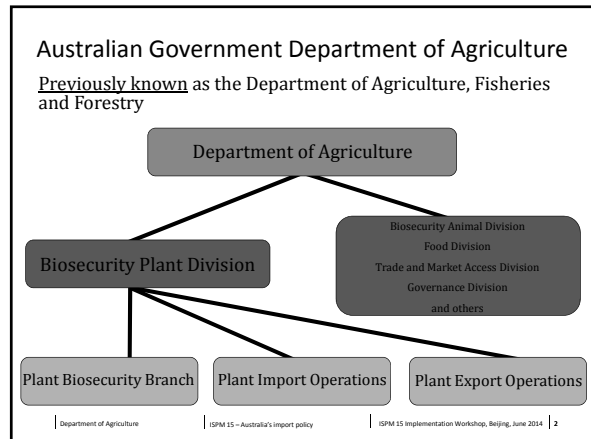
Australian Government Department of Agriculture

Previously known as the Department of Agriculture, Fisheries and Forestry

Department of Agriculture

Biosecurity Plant Division

Biosecurity Animal Division
Food Division
Trade and Market Access Division
Governance Division
and others

Plant Biosecurity Branch

Plant Import Operations

Plant Export Operations

Department of Agriculture | ISPM 15 – Australia's import policy | ISPM 15 Implementation Workshop, Beijing, June 2014 | 2